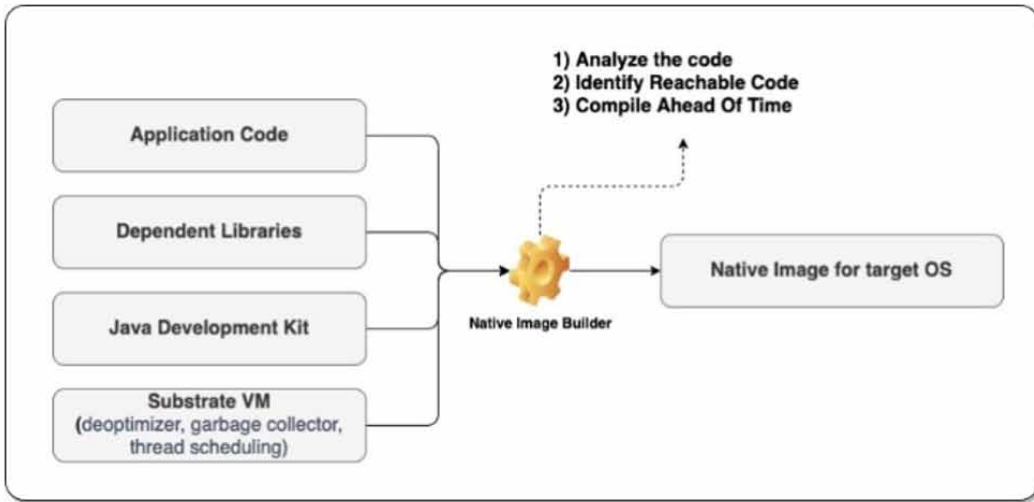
1) Analyze the code
2) Identify Reachable Code
3) Compile Ahead Of Time

Application Code

Dependent Libraries

Java Development Kit

Substrate VM
(deoptimizer, garbage collector, thread scheduling)

Native Image Builder

Native Image for target OS